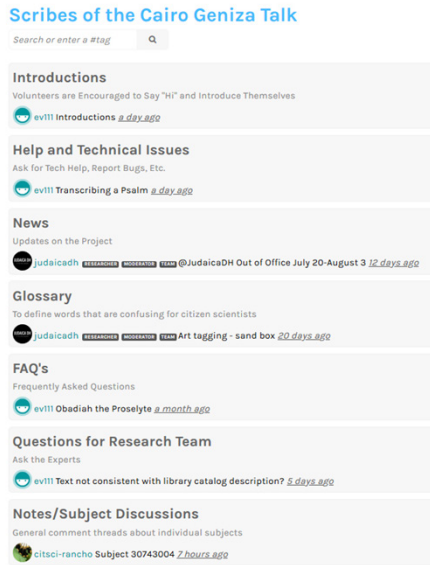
Scribes of the Cairo Geniza Talk

Search or enter a #tag

Introductions
Volunteers are Encouraged to Say "Hi" and Introduce Themselves
ev111 Introductions a day ago

Help and Technical Issues
Ask for Tech Help, Report Bugs, Etc.
ev111 Transcribing a Psalm a day ago

News
Updates on the Project
judaicadh RESEARCHER MODERATOR TEAM @JudaicaDH Out of Office July 20-August 3 12 days ago

Glossary
To define words that are confusing for citizen scientists
judaicadh RESEARCHER MODERATOR TEAM Art tagging - sand box 20 days ago

FAQ's
Frequently Asked Questions
ev111 Obadiah the Proselyte a month ago

Questions for Research Team
Ask the Experts
ev111 Text not consistent with library catalog description? 5 days ago

Notes/Subject Discussions
General comment threads about individual subjects
citsci-rancho Subject 30743004 7 hours ago